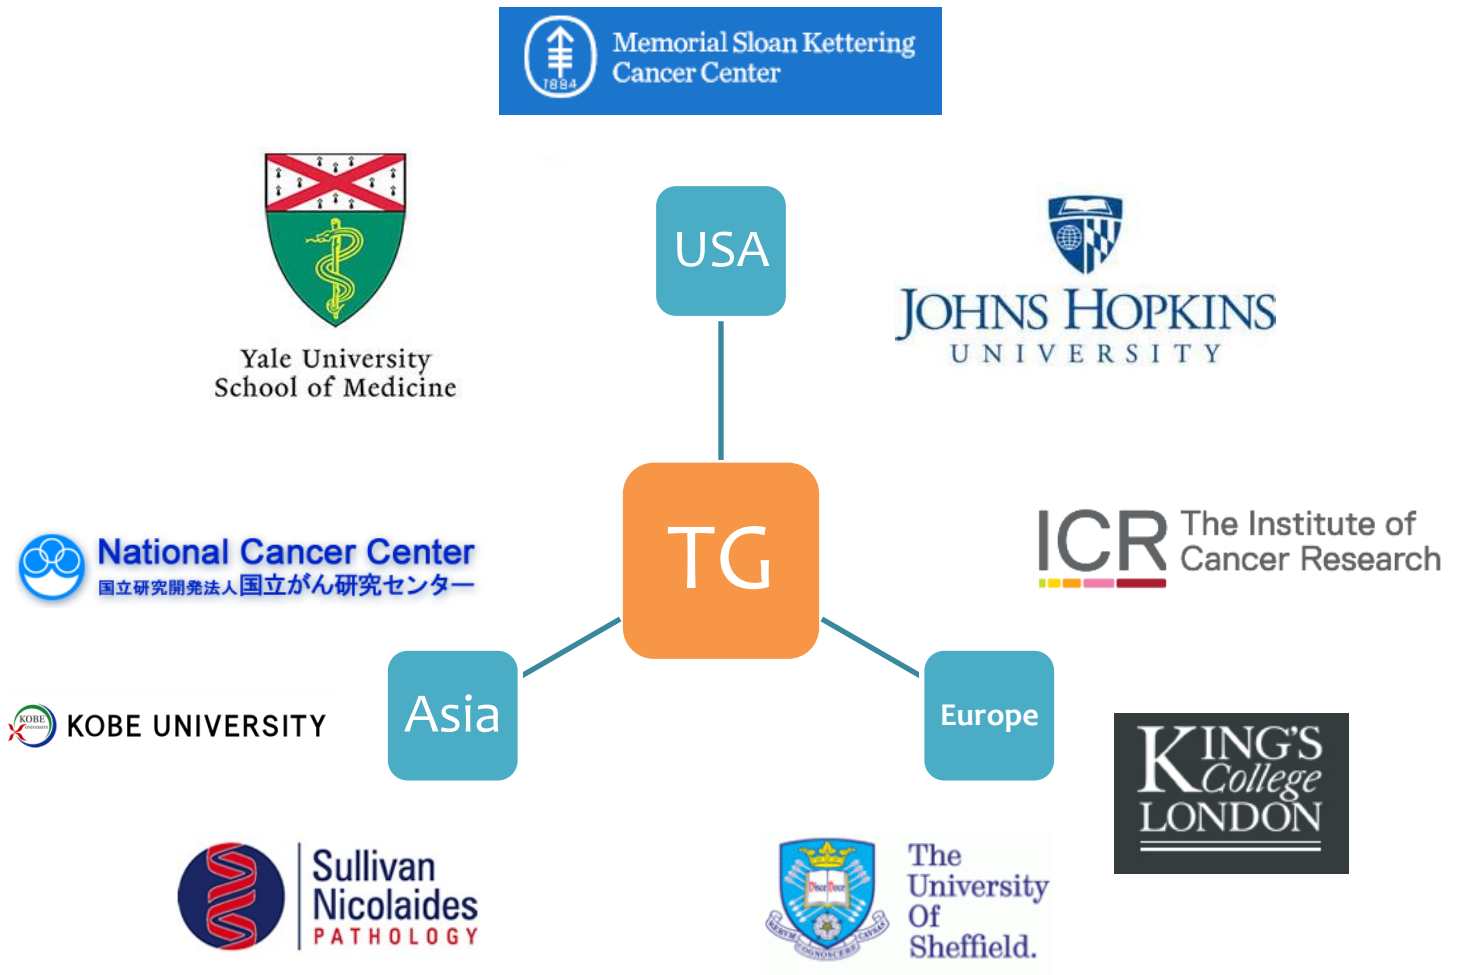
1884 Memorial Sloan Kettering Cancer Center

Yale University School of Medicine

USA

JOHNS HOPKINS UNIVERSITY

TG

National Cancer Center
国立研究開発法人国立がん研究センター

ICR The Institute of Cancer Research

Asia

Europe

KOBE UNIVERSITY

KING'S College LONDON

Sullivan Nicolaides PATHOLOGY

The University Of Sheffield.